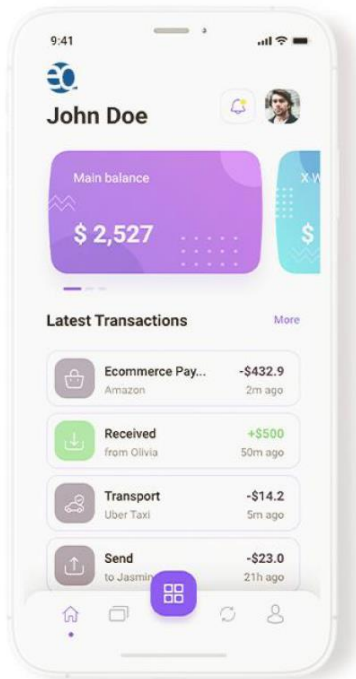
9:41

John Doe

Main balance

$ 2,527

X W

$

Latest Transactions

More

Ecommerce Pay...
Amazon

-$432.9
2m ago

Received
from Olivia

+$500
50m ago

Transport
Uber Taxi

-$14.2
5m ago

Send
to Jasmin

-$23.0
21h ago